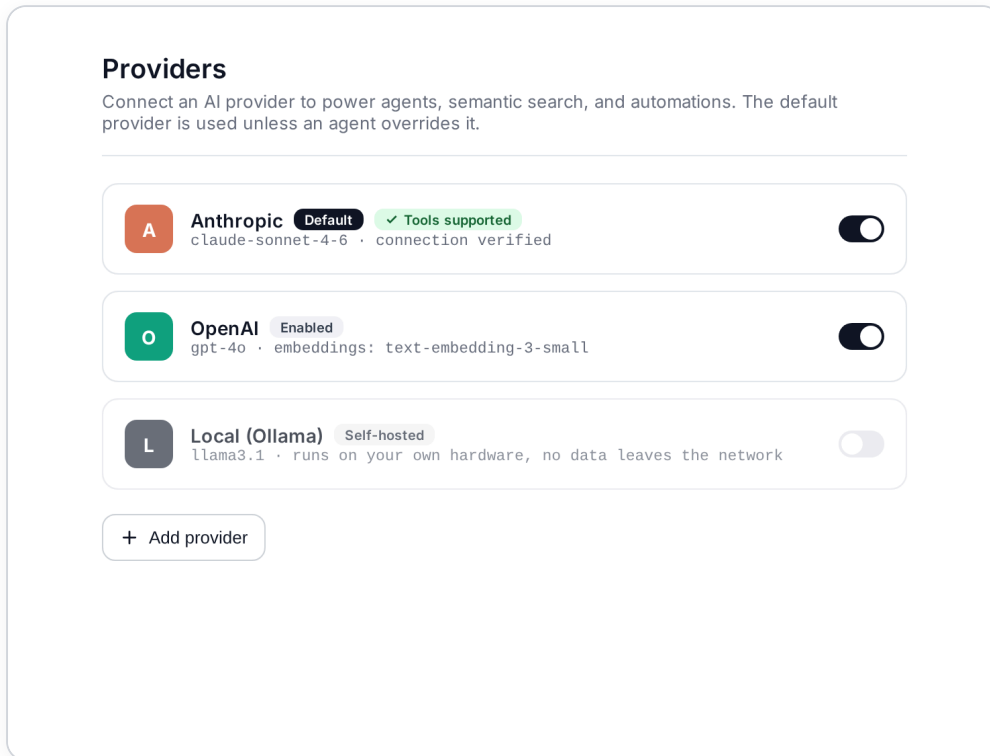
Providers

Connect an AI provider to power agents, semantic search, and automations. The default provider is used unless an agent overrides it.

A
Anthropic Default ✓ Tools supported
claude-sonnet-4-6 · connection verified

O
OpenAI Enabled
gpt-4o · embeddings: text-embedding-3-small

L
Local (Ollama) Self-hosted
llama3.1 · runs on your own hardware, no data leaves the network

+ Add provider